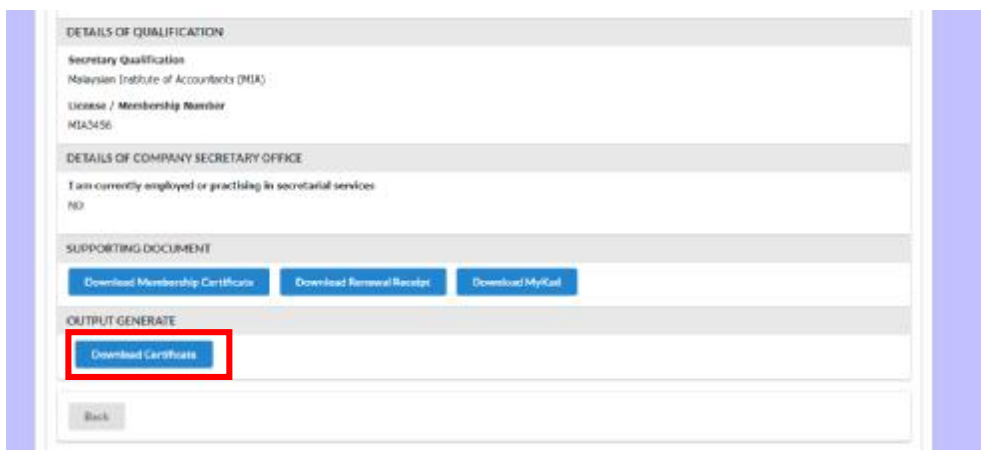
DETAILS OF QUALIFICATION

Secretary Qualification
Malaysian Institute of Accountants (MIA)

License / Membership Number
MIA3456

DETAILS OF COMPANY SECRETARY OFFICE

I am currently employed or practising in secretarial services
NO

SUPPORTING DOCUMENT

Download Membership Certificate Download Renewal Receipt Download MyKad

OUTPUT GENERATE

Download Certificate

Back